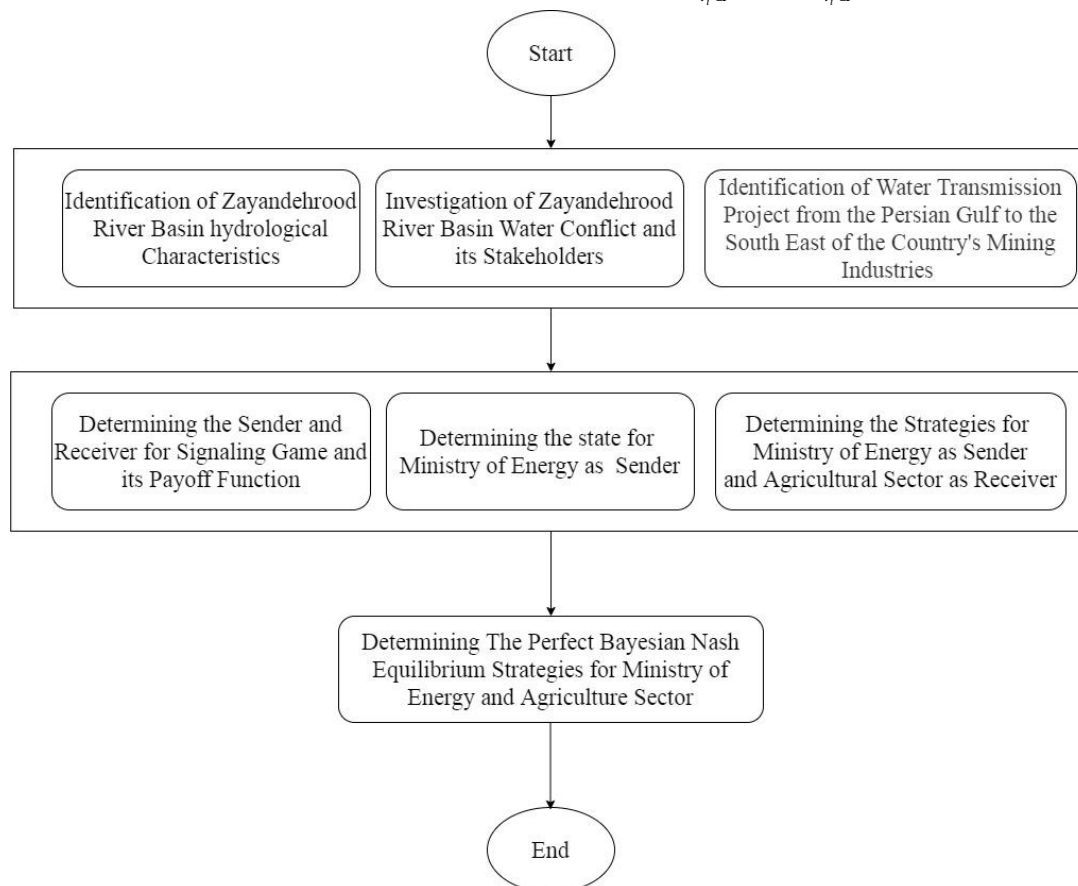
Start

Identification of Zayandehrood River Basin hydrological Characteristics

Investigation of Zayandehrood River Basin Water Conflict and its Stakeholders

Identification of Water Transmission Project from the Persian Gulf to the South East of the Country's Mining Industries

Determining the Sender and Receiver for Signaling Game and its Payoff Function

Determining the state for Ministry of Energy as Sender

Determining the Strategies for Ministry of Energy as Sender and Agricultural Sector as Receiver

Determining The Perfect Bayesian Nash Equilibrium Strategies for Ministry of Energy and Agriculture Sector

End